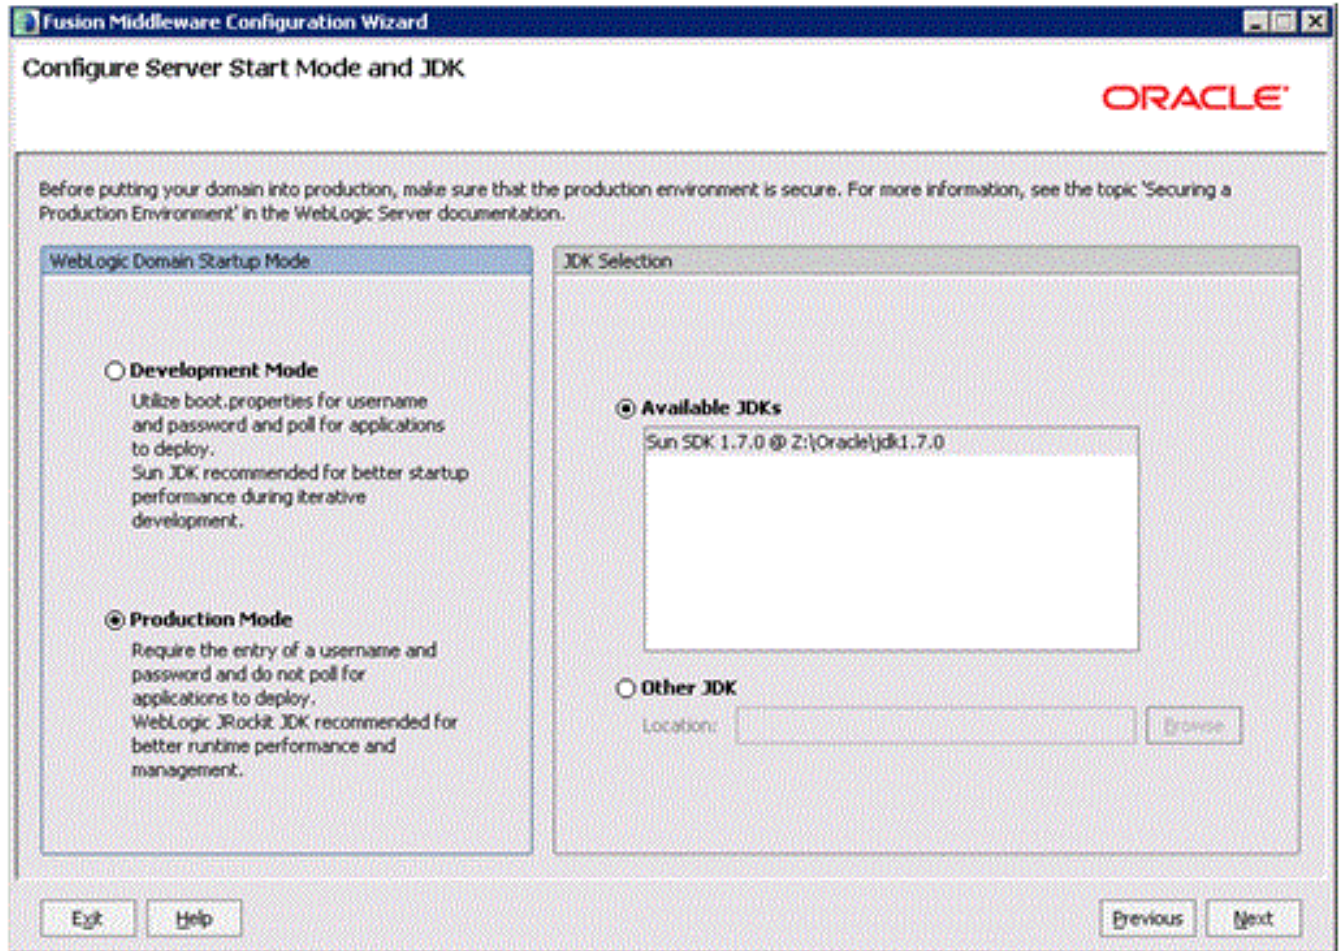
Fusion Middleware Configuration Wizard

Configure Server Start Mode and JDK

ORACLE

Before putting your domain into production, make sure that the production environment is secure. For more information, see the topic 'Securing a Production Environment' in the WebLogic Server documentation.

WebLogic Domain Startup Mode

Development Mode
Utilize boot.properties for username and password and poll for applications to deploy.
Sun JDK recommended for better startup performance during iterative development.

Production Mode
Require the entry of a username and password and do not poll for applications to deploy.
WebLogic JRockit JDK recommended for better runtime performance and management.

JDK Selection

Available JDKs
Sun SDK 1.7.0 @ Z:\Oracle\jdk1.7.0

Other JDK
Location:
Browse

Exit
Help
Previous
Next